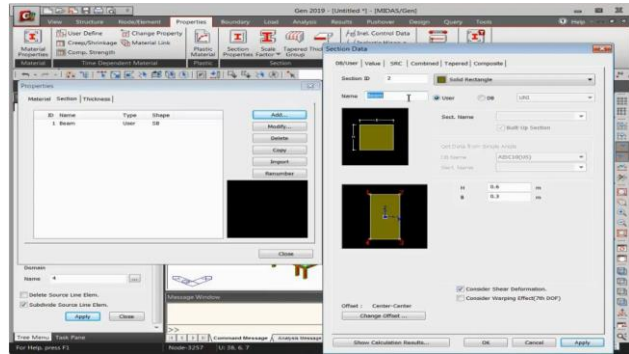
Gen 2019 - [Untitled *] - [MIDAS/Gen]

View Structure Node/Element Properties Boundary Load Analysis Results Pushover Design Query Tools

Help

Material Properties
User Define
Creep/Shrinkage
Comp. Strength
Change Property
Material Link
Time Dependent Material
Plastic Material
Plastic
Section Properties
Scale Factor
Tapered Group
Section
Inel. Control Data

Section Data

DB/User Value SRC Combined Tapered Composite

Section ID 2
Solid Rectangle

Name
User
DB
UNI

Sect. Name
Built Up Section

Get Data from Single Angle
DB Name
Sect. Name

H 0.6 m
B 0.3 m

Properties

Material Section Thickness

ID Name Type Shape
1 Beam User SB

Add...
Modify...
Delete
Copy
Import
Renumber

Close

Domain
Name

Delete Source Line Elem.
Subdivide Source Line Elem.
Apply
Close

Message Window

Command Message
Analysis Message

Consider Shear Deformation.
Consider Warping Effect(7th DOF)

Offset : Center-Center
Change Offset ...

Show Calculation Results...
OK
Cancel
Apply

Tree Menu
Task Pane

For Help, press F1
Node-3257
U: 38, 6, 7